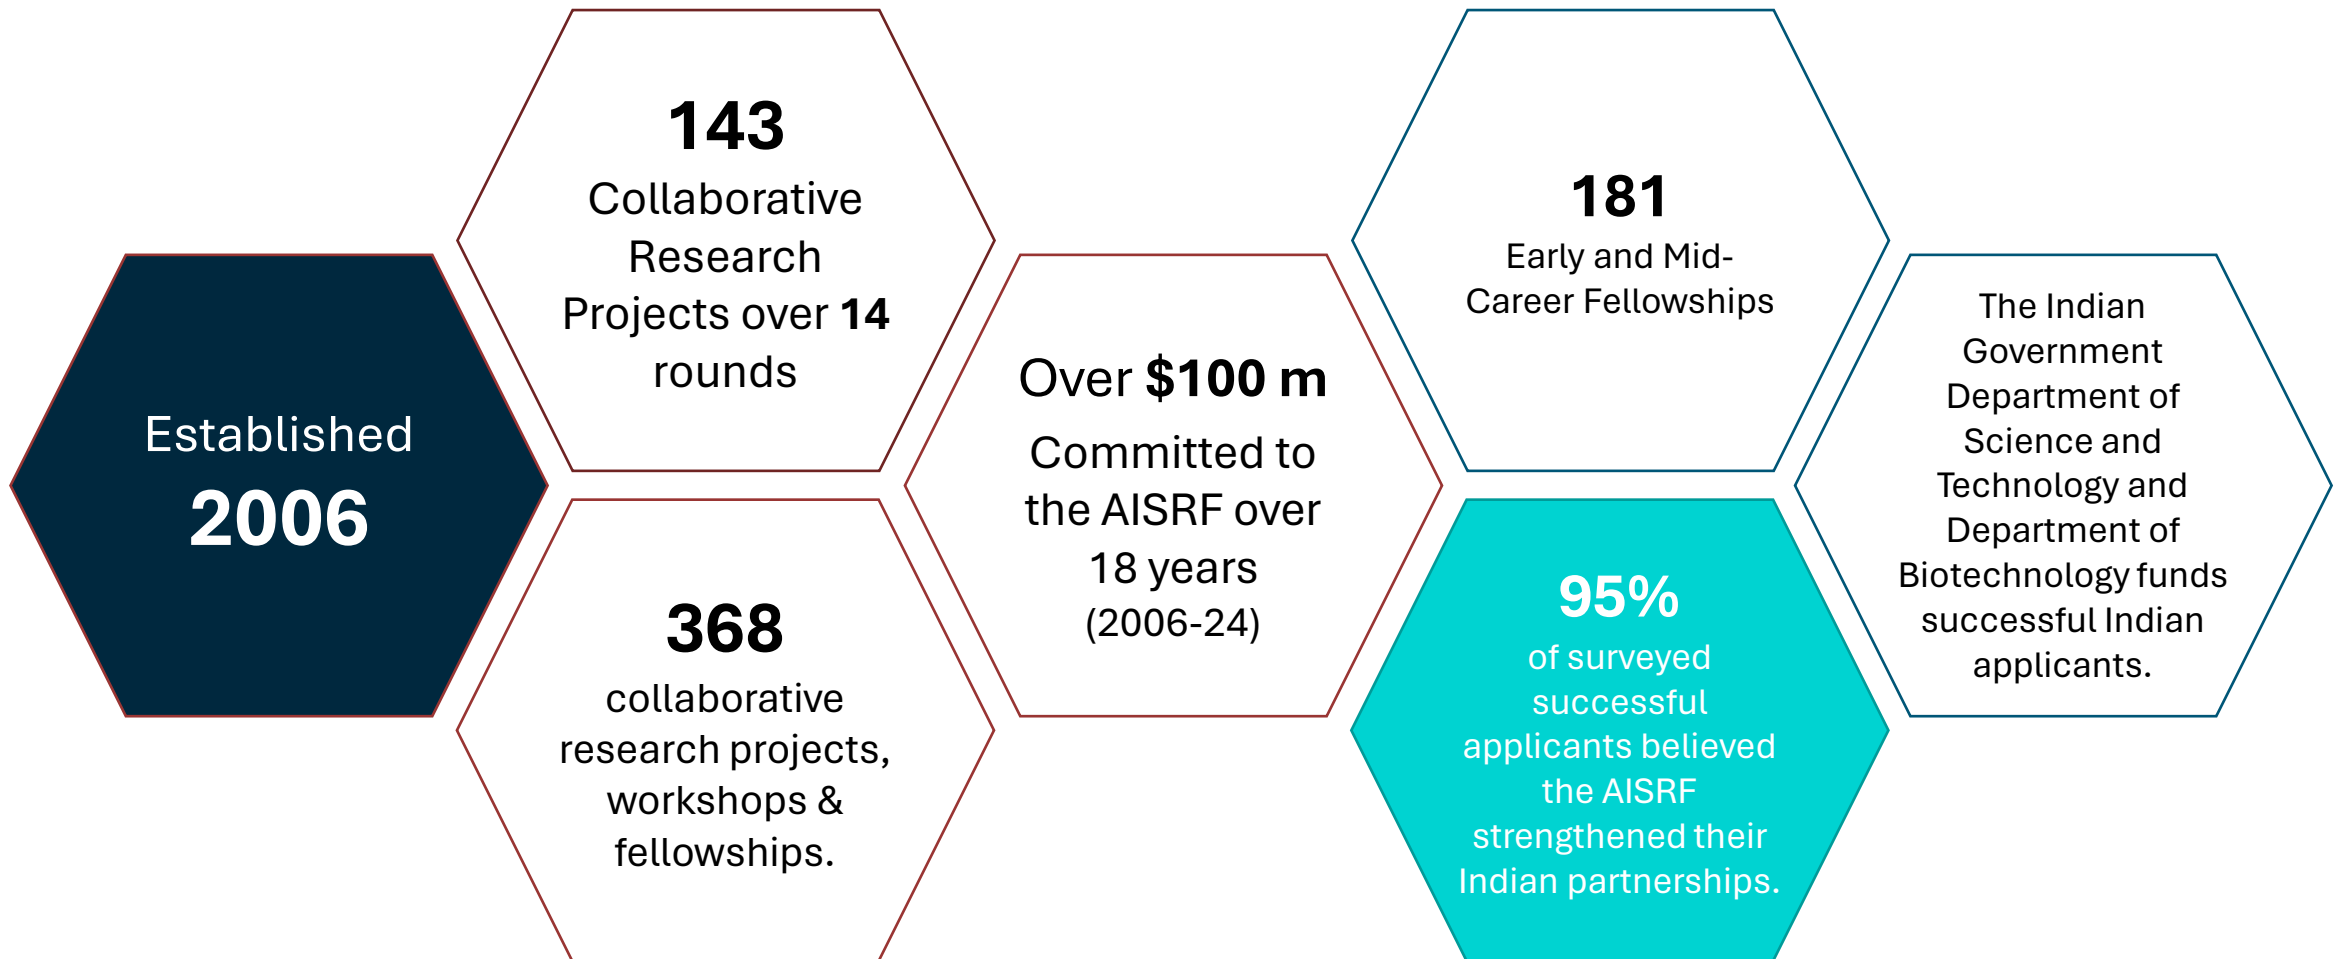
Established
2006

143
Collaborative Research Projects over 14 rounds

368
collaborative research projects, workshops & fellowships.

Over $100 m
Committed to the AISRF over 18 years
(2006-24)

181
Early and Mid-Career Fellowships

95%
of surveyed successful applicants believed the AISRF strengthened their Indian partnerships.

The Indian Government Department of Science and Technology and Department of Biotechnology funds successful Indian applicants.